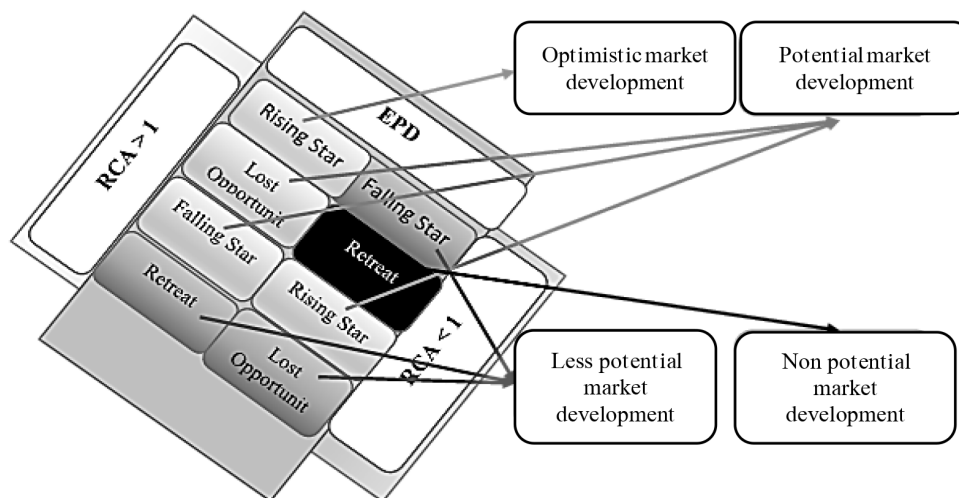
RCA > 1

EPD

Rising Star

Lost Opportunit

Falling Star

Falling Star

Retreat

Retreat

Rising Star

Lost Opportunit

RCA < 1

Optimistic market development

Potential market development

Less potential market development

Non potential market development